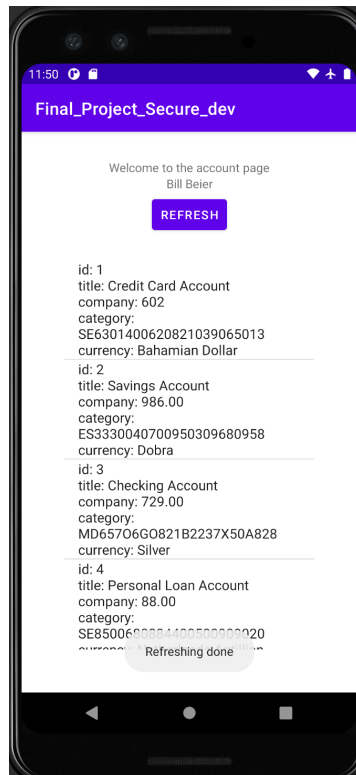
11:50

Final_Project_Secure_dev

Welcome to the account page
Bill Beier

REFRESH

id: 1
title: Credit Card Account
company: 602
category:
SE6301400620821039065013
currency: Bahamian Dollar

id: 2
title: Savings Account
company: 986.00
category:
ES3330040700950309680958
currency: Dobra

id: 3
title: Checking Account
company: 729.00
category:
MD657O6GO821B2237X50A828
currency: Silver

id: 4
title: Personal Loan Account
company: 88.00
category:
SE8500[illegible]

Refreshing done